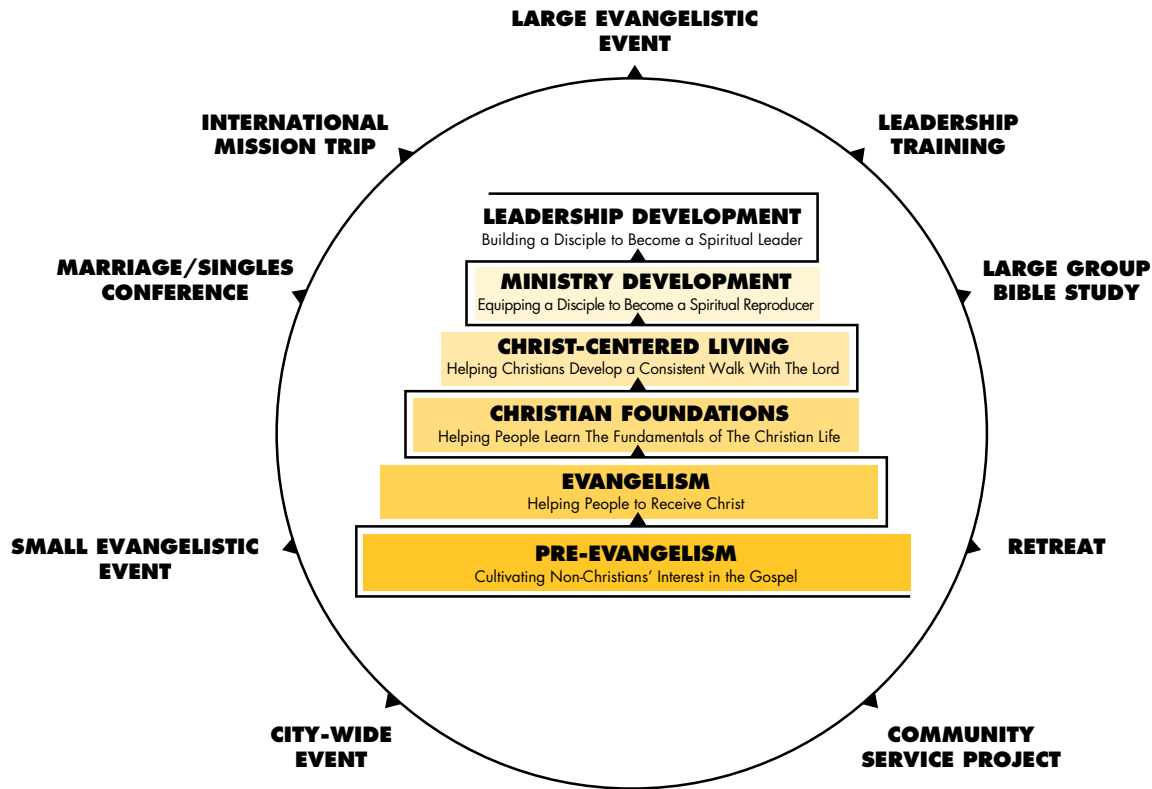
LARGE EVANGELISTIC EVENT

INTERNATIONAL MISSION TRIP

LEADERSHIP TRAINING

MARRIAGE/SINGLES CONFERENCE

LARGE GROUP BIBLE STUDY

LEADERSHIP DEVELOPMENT
Building a Disciple to Become a Spiritual Leader

MINISTRY DEVELOPMENT
Equipping a Disciple to Become a Spiritual Reproducer

CHRIST-CENTERED LIVING
Helping Christians Develop a Consistent Walk With The Lord

CHRISTIAN FOUNDATIONS
Helping People Learn The Fundamentals of The Christian Life

EVANGELISM
Helping People to Receive Christ

PRE-EVANGELISM
Cultivating Non-Christians' Interest in the Gospel

SMALL EVANGELISTIC EVENT

RETREAT

CITY-WIDE EVENT

COMMUNITY SERVICE PROJECT